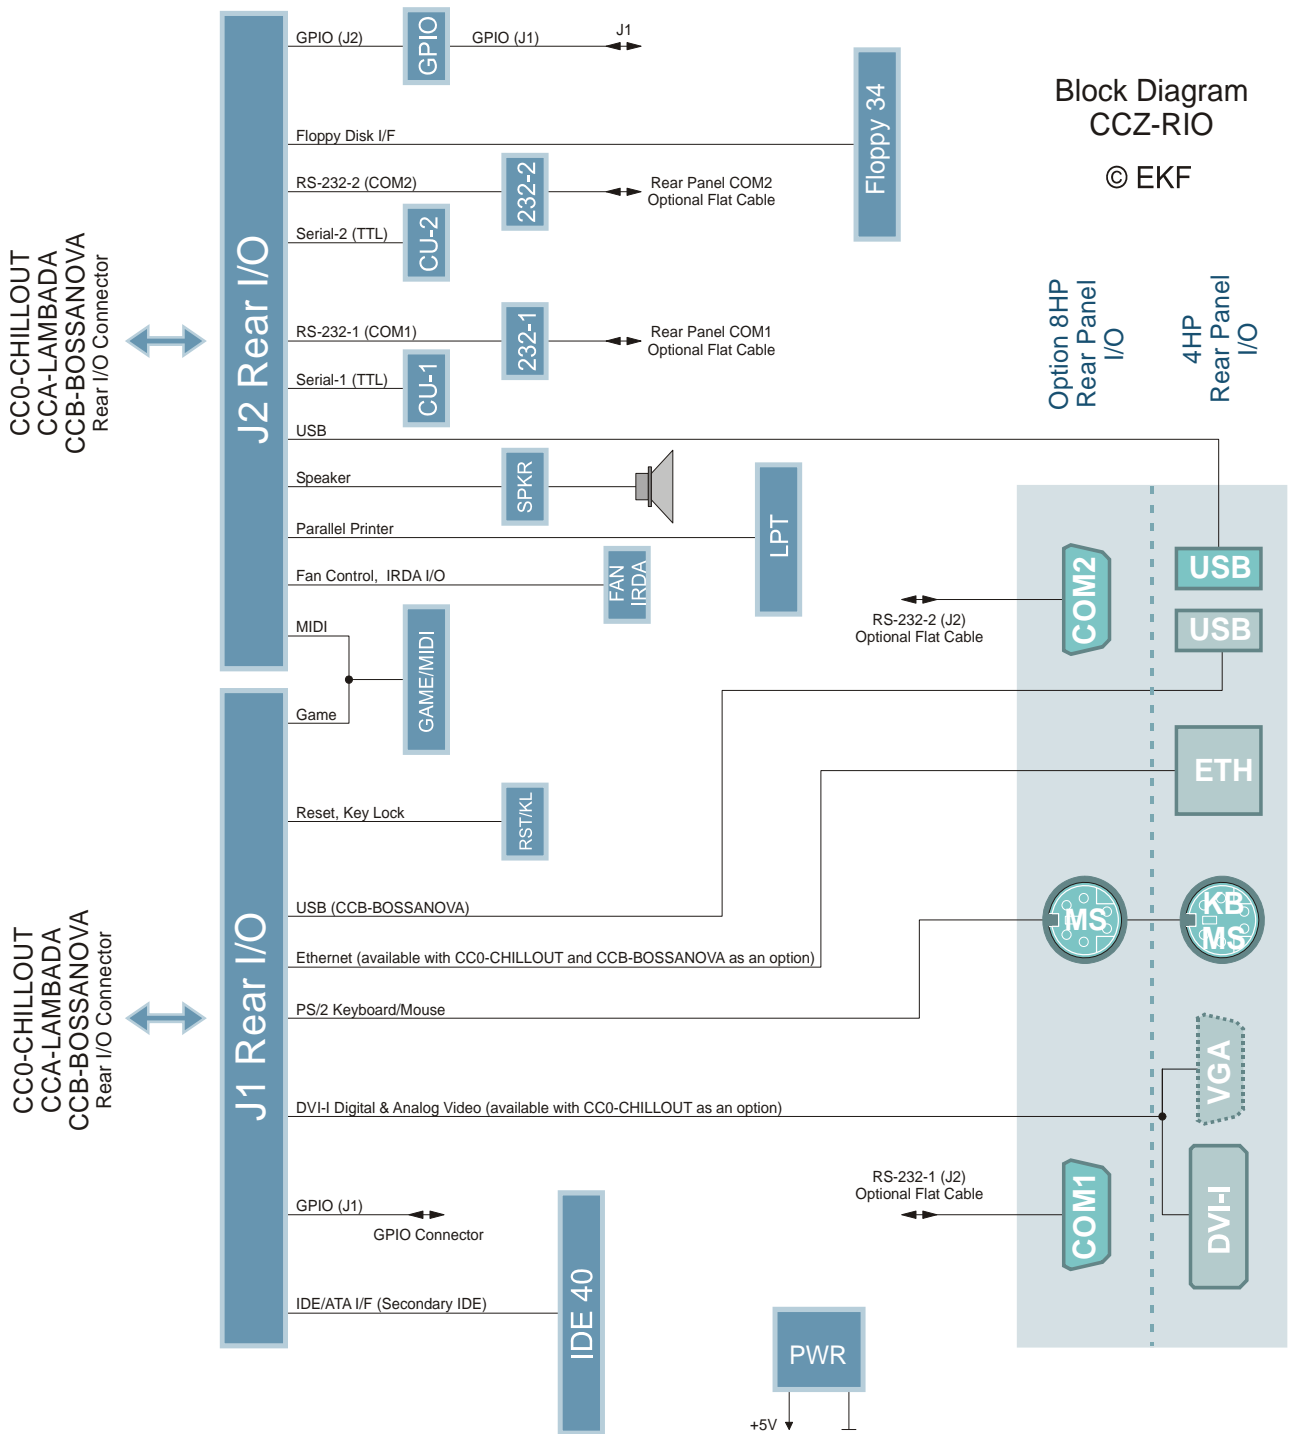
Block Diagram
CCZ-RIO

© EKF

CC0-CHILLOUT
CCA-LAMBADA
CCB-BOSSANOVA
Rear I/O Connector

J2 Rear I/O

GPIO (J2)
GPIO
GPIO (J1)
J1

Floppy Disk I/F
Floppy 34

RS-232-2 (COM2)
232-2
Rear Panel COM2
Optional Flat Cable

Serial-2 (TTL)
CU-2

RS-232-1 (COM1)
232-1
Rear Panel COM1
Optional Flat Cable

Serial-1 (TTL)
CU-1

Option 8HP Rear Panel I/O

4HP Rear Panel I/O

USB

Speaker
SPKR

Parallel Printer
LPT

Fan Control, IRDA I/O
FAN IRDA

MIDI
GAME/MIDI
Game

USB
USB
COM2
RS-232-2 (J2)
Optional Flat Cable

ETH

Reset, Key Lock
RST/KL

CC0-CHILLOUT
CCA-LAMBADA
CCB-BOSSANOVA
Rear I/O Connector

J1 Rear I/O

USB (CCB-BOSSANOVA)
Ethernet (available with CC0-CHILLOUT and CCB-BOSSANOVA as an option)
MS
KB MS
PS/2 Keyboard/Mouse

VGA
DVI-I Digital & Analog Video (available with CC0-CHILLOUT as an option)

RS-232-1 (J2)
Optional Flat Cable
COM1
DVI-I

GPIO (J1)
GPIO Connector

IDE/ATA I/F (Secondary IDE)
IDE 40

PWR
+5V